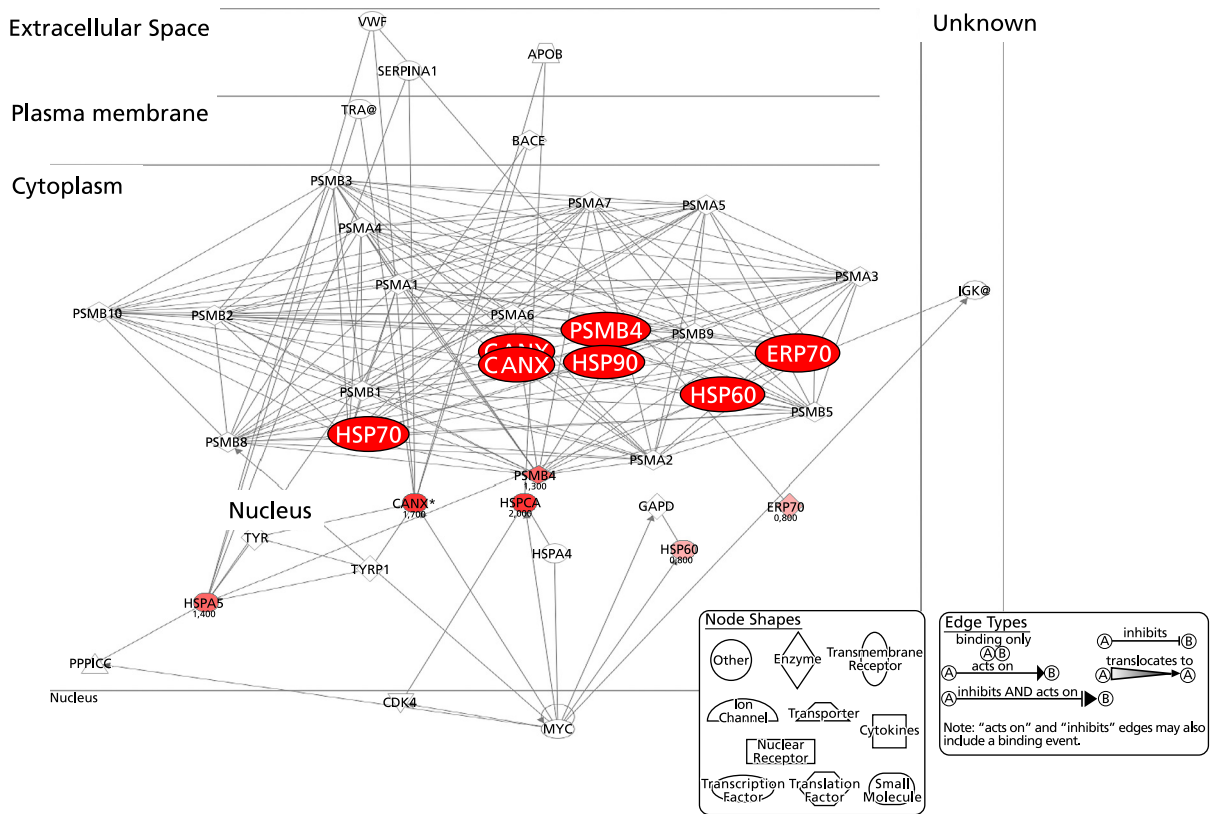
Extracellular Space

Unknown

VWF

APOB

SERPINA1

Plasma membrane

TRA@

BACE

Cytoplasm

PSMB3

PSMA7

PSMA5

PSMA4

PSMA3

PSMA1

IGK@

PSMB10

PSMB2

PSMA6

PSMB4

PSMB9

CANX

CANX

HSP90

ERP70

HSP60

PSMB1

PSMB5

PSMB8

HSP70

PSMA2

PSMB4
1,300

Nucleus

CANX*
1,700

HSPCA
2,000

GAPD

ERP70
0,800

TYR

HSPA4

HSP60
0,800

TYRP1

HSPA5
1,400

PPPICC

Nucleus

CDK4

MYC

Node Shapes

Other

Enzyme

Transmembrane Receptor

Ion Channel

Transporter

Cytokines

Nuclear Receptor

Transcription Factor

Translation Factor

Small Molecule

Edge Types

binding only

A B

inhibits

A B

acts on

A B

translocates to

A A

inhibits AND acts on

A B

Note: "acts on" and "inhibits" edges may also include a binding event.